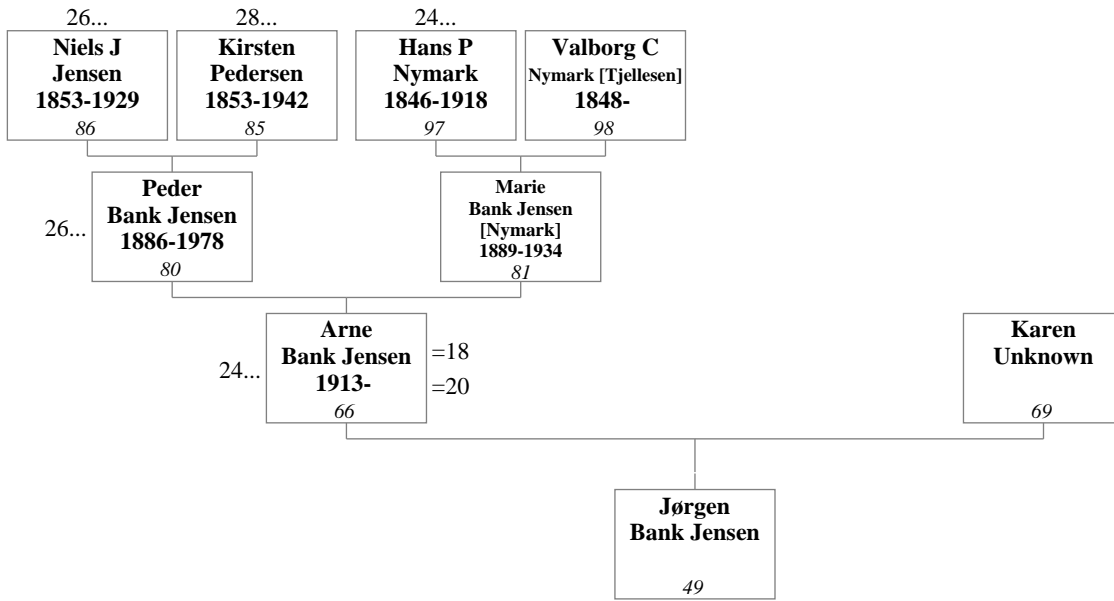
26...
Niels J Jensen 1853-1929
86

28...
Kirsten Pedersen 1853-1942
85

24...
Hans P Nymark 1846-1918
97

Valborg C Nymark [Tjellesen] 1848-
98

26...
Peder Bank Jensen 1886-1978
80

Marie Bank Jensen [Nymark] 1889-1934
81

24...
Arne Bank Jensen 1913-
66
=18
=20

Karen Unknown
69

Jørgen Bank Jensen
49